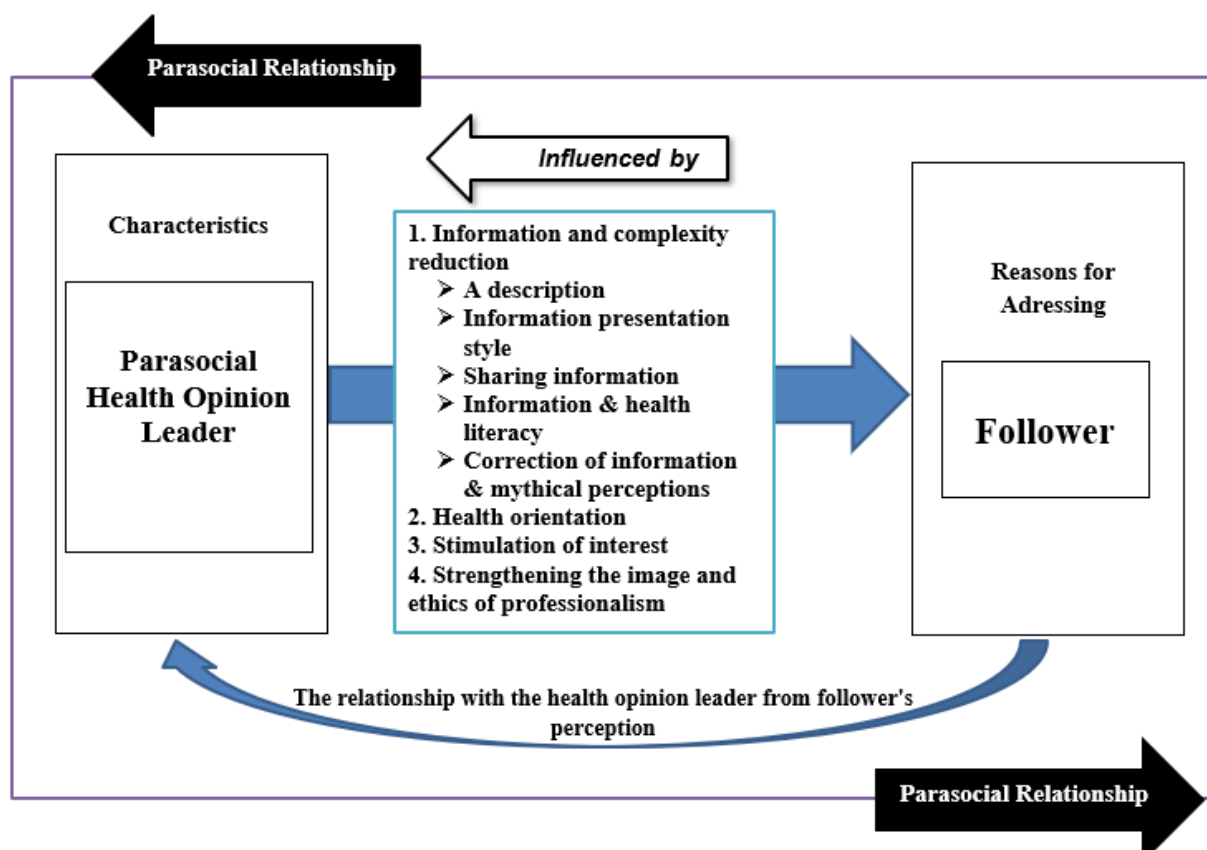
Parasocial Relationship

Influenced by

Characteristics

Parasocial Health Opinion Leader

1. Information and complexity reduction
➢ A description
➢ Information presentation style
➢ Sharing information
➢ Information & health literacy
➢ Correction of information & mythical perceptions
2. Health orientation
3. Stimulation of interest
4. Strengthening the image and ethics of professionalism

Reasons for Adressing

Follower

The relationship with the health opinion leader from follower's perception

Parasocial Relationship